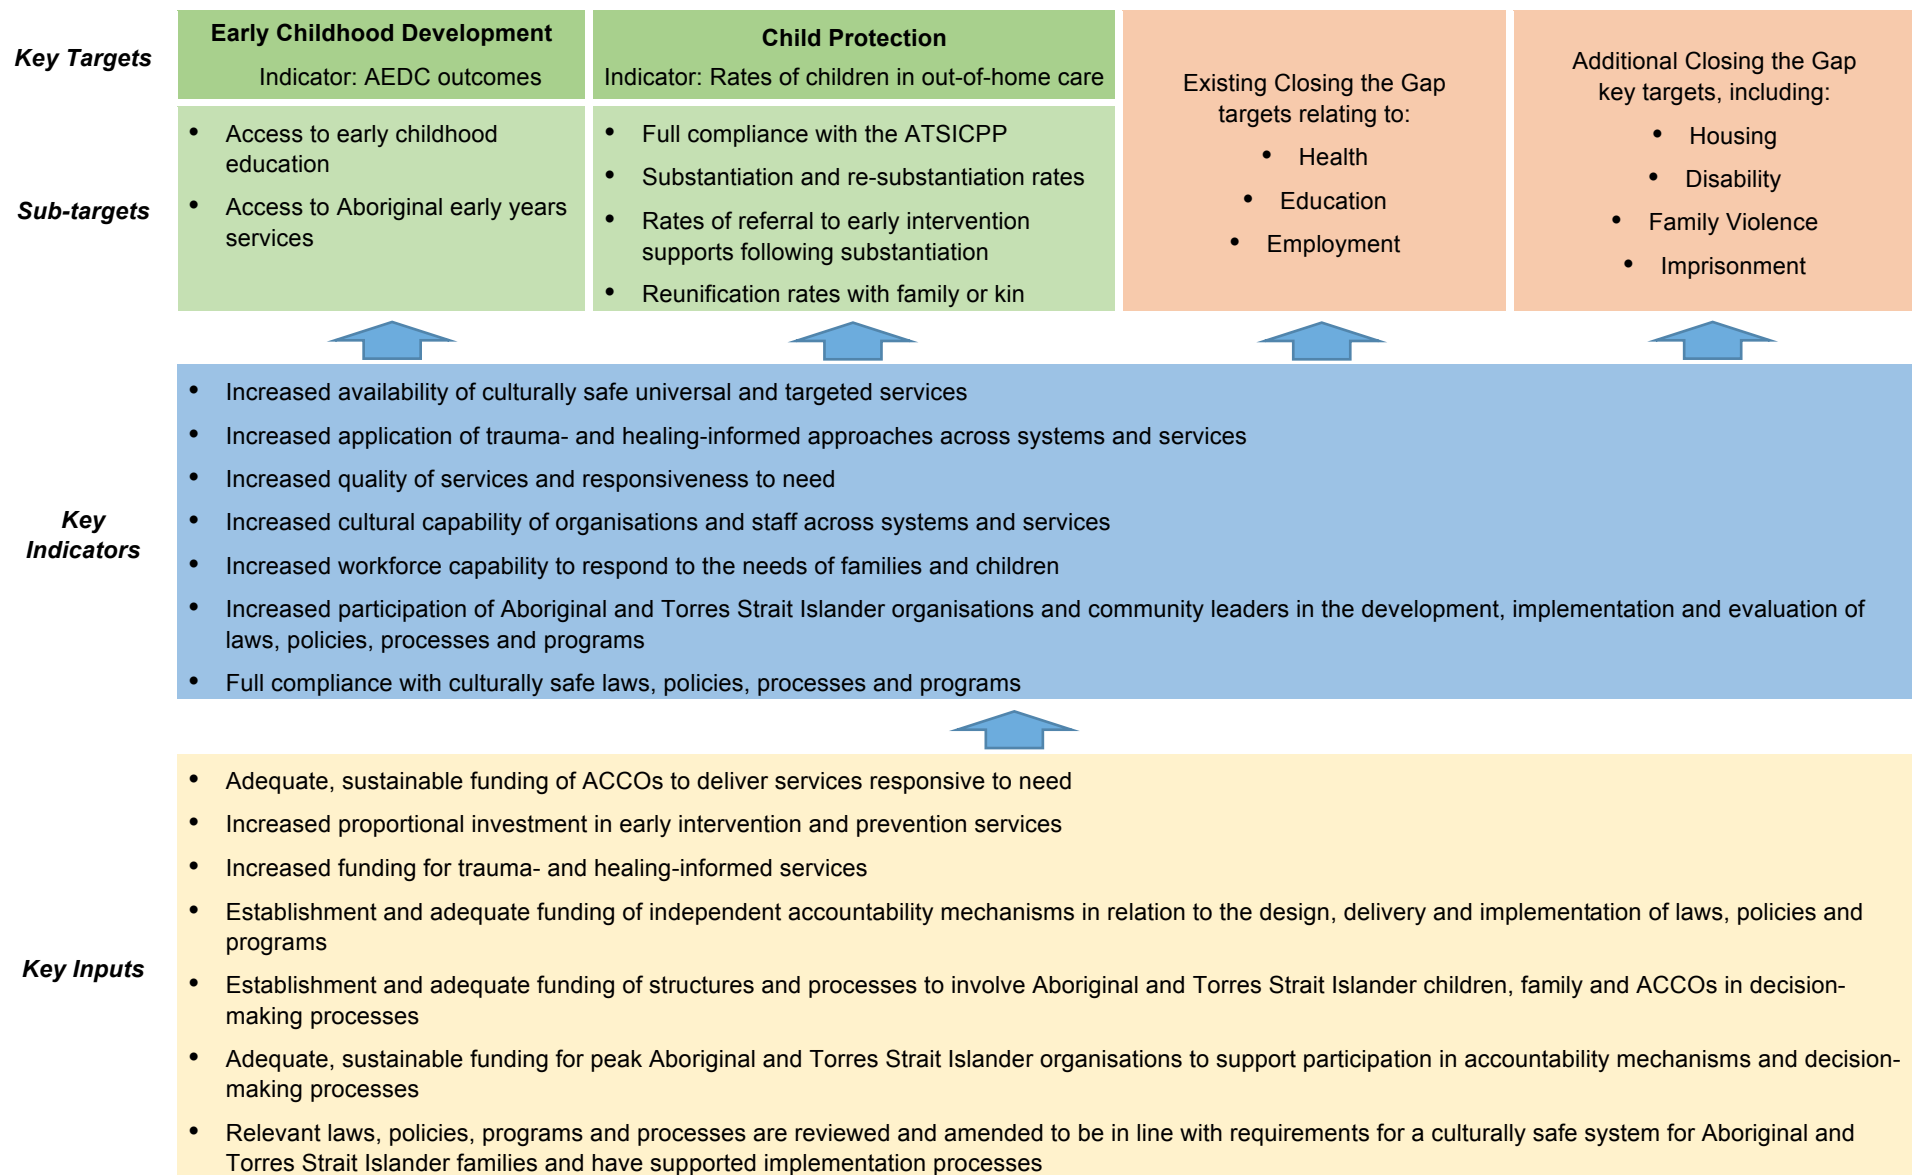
Key Targets

Early Childhood Development
Indicator: AEDC outcomes

Child Protection
Indicator: Rates of children in out-of-home care

Existing Closing the Gap targets relating to:
- Health
- Education
- Employment

Additional Closing the Gap key targets, including:
- Housing
- Disability
- Family Violence
- Imprisonment

Sub-targets

- Access to early childhood education
- Access to Aboriginal early years services

- Full compliance with the ATSICPP
- Substantiation and re-substantiation rates
- Rates of referral to early intervention supports following substantiation
- Reunification rates with family or kin

Key Indicators

- Increased availability of culturally safe universal and targeted services
- Increased application of trauma- and healing-informed approaches across systems and services
- Increased quality of services and responsiveness to need
- Increased cultural capability of organisations and staff across systems and services
- Increased workforce capability to respond to the needs of families and children
- Increased participation of Aboriginal and Torres Strait Islander organisations and community leaders in the development, implementation and evaluation of laws, policies, processes and programs
- Full compliance with culturally safe laws, policies, processes and programs

Key Inputs

- Adequate, sustainable funding of ACCOs to deliver services responsive to need
- Increased proportional investment in early intervention and prevention services
- Increased funding for trauma- and healing-informed services
- Establishment and adequate funding of independent accountability mechanisms in relation to the design, delivery and implementation of laws, policies and programs
- Establishment and adequate funding of structures and processes to involve Aboriginal and Torres Strait Islander children, family and ACCOs in decision-making processes
- Adequate, sustainable funding for peak Aboriginal and Torres Strait Islander organisations to support participation in accountability mechanisms and decision-making processes
- Relevant laws, policies, programs and processes are reviewed and amended to be in line with requirements for a culturally safe system for Aboriginal and Torres Strait Islander families and have supported implementation processes